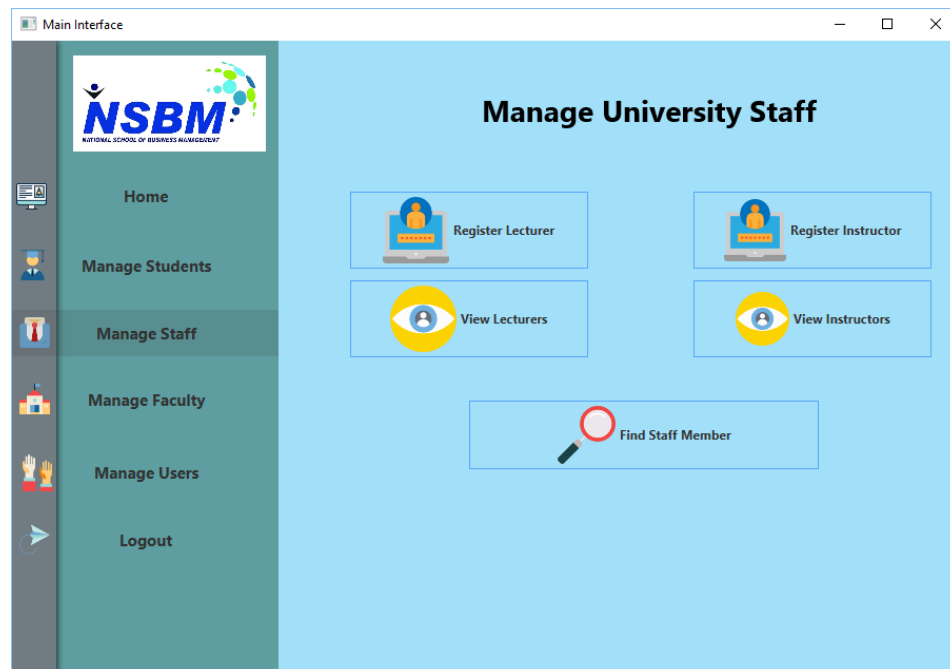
Main Interface

NSBM
NATIONAL SCHOOL OF BUSINESS MANAGEMENT

Home

Manage Students

Manage Staff

Manage Faculty

Manage Users

Logout

Manage University Staff

Register Lecturer

Register Instructor

View Lecturers

View Instructors

Find Staff Member